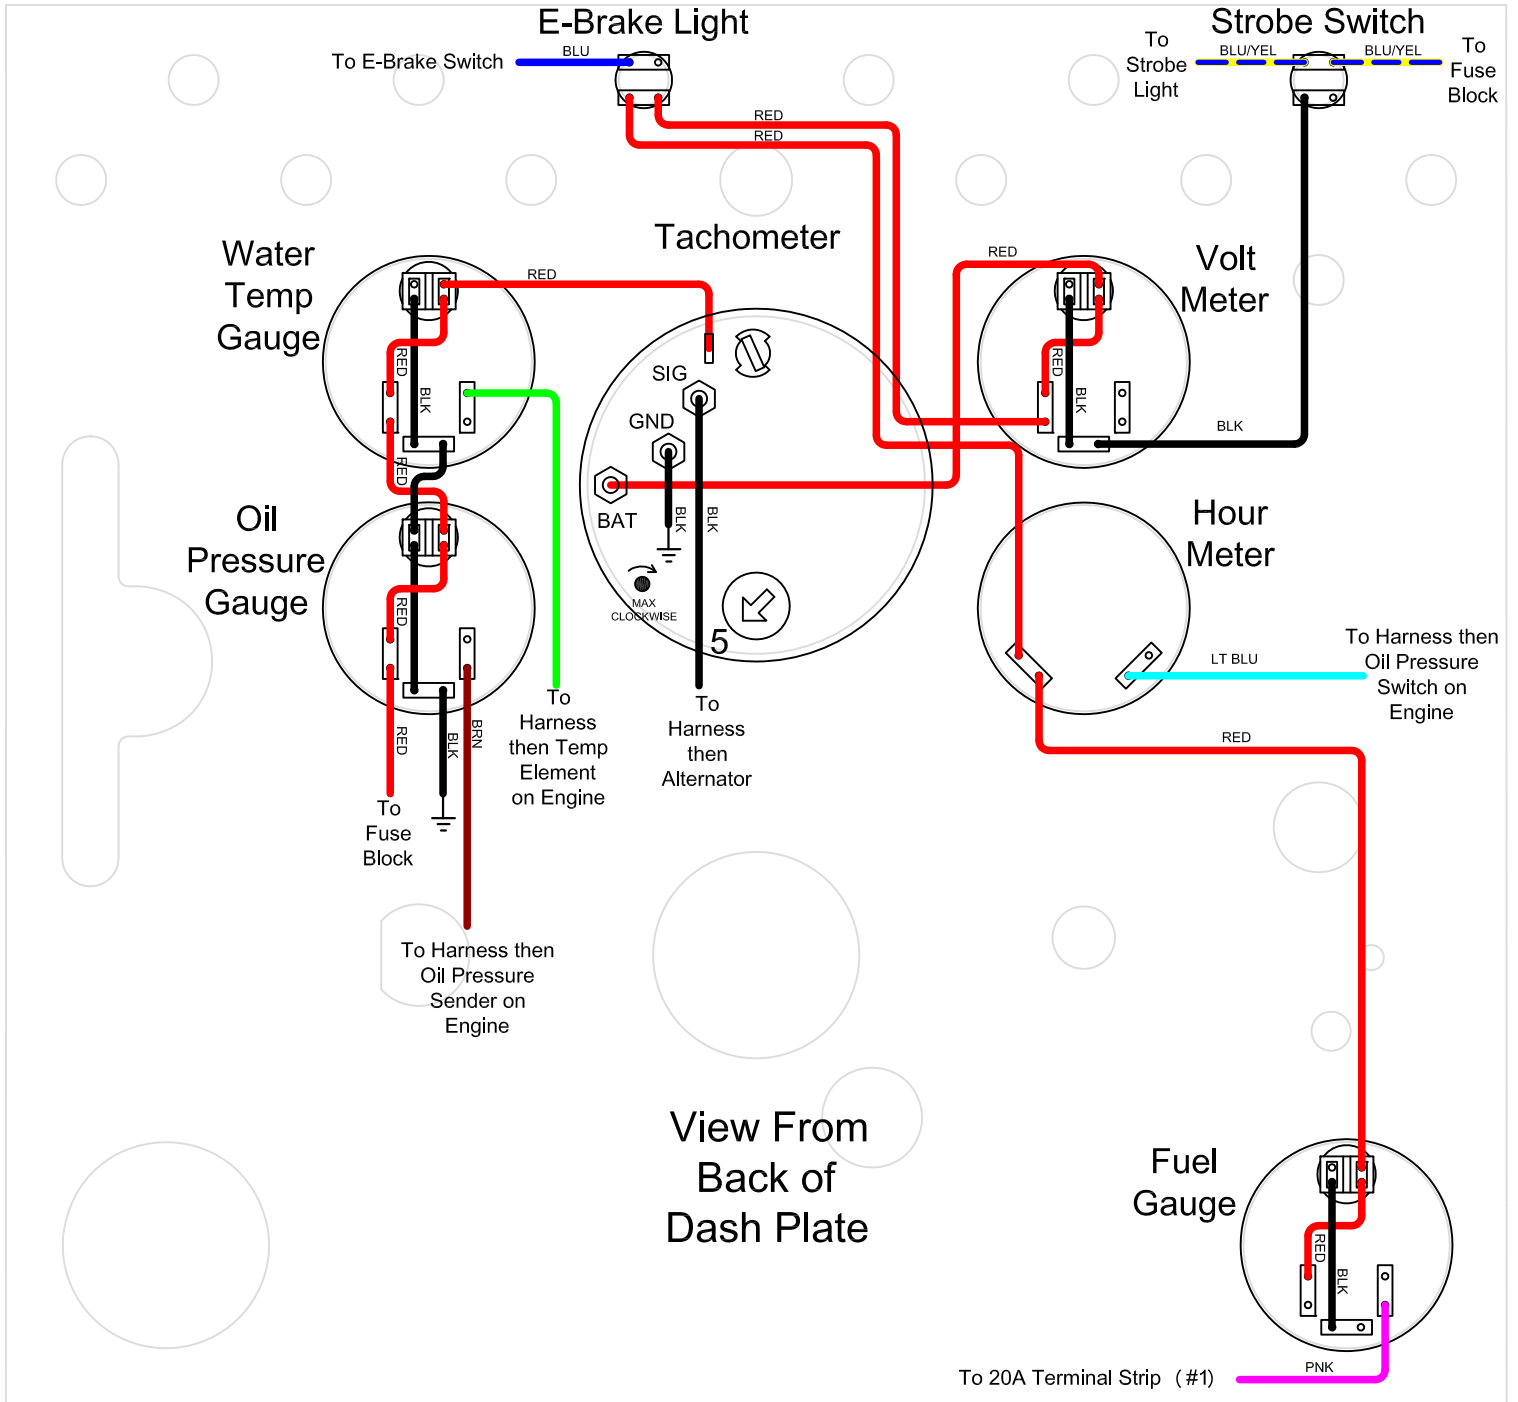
E-Brake Light

To E-Brake Switch

BLU

RED

RED

Strobe Switch

To Strobe Light

BLU/YEL

BLU/YEL

To Fuse Block

Tachometer

Water Temp Gauge

RED

RED

BLK

RED

SIG

GND

BAT

BLK

BLK

MAX CLOCKWISE

5

Volt Meter

RED

RED

BLK

BLK

Oil Pressure Gauge

RED

RED

BLK

BRN

To Fuse Block

To Harness then Temp Element on Engine

To Harness then Alternator

Hour Meter

LT BLU

To Harness then Oil Pressure Switch on Engine

RED

To Harness then Oil Pressure Sender on Engine

View From Back of Dash Plate

Fuel Gauge

RED

BLK

PNK

To 20A Terminal Strip (#1)